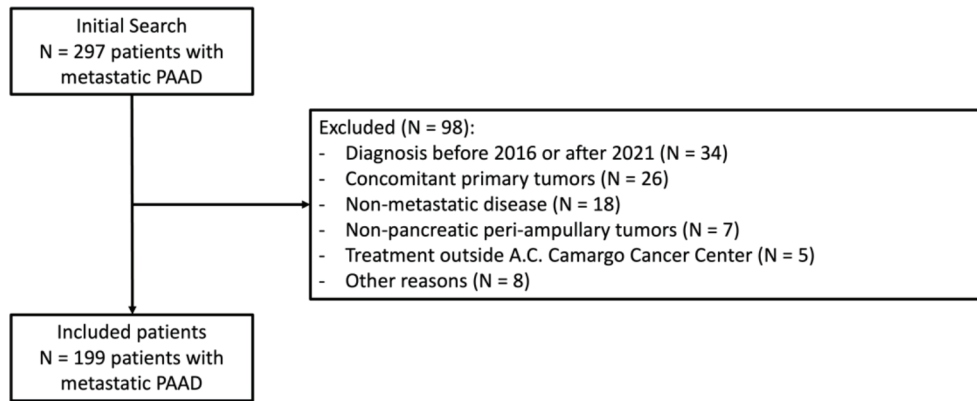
Initial Search
N = 297 patients with metastatic PAAD

Excluded (N = 98):
- Diagnosis before 2016 or after 2021 (N = 34)
- Concomitant primary tumors (N = 26)
- Non-metastatic disease (N = 18)
- Non-pancreatic peri-ampullary tumors (N = 7)
- Treatment outside A.C. Camargo Cancer Center (N = 5)
- Other reasons (N = 8)

Included patients
N = 199 patients with metastatic PAAD